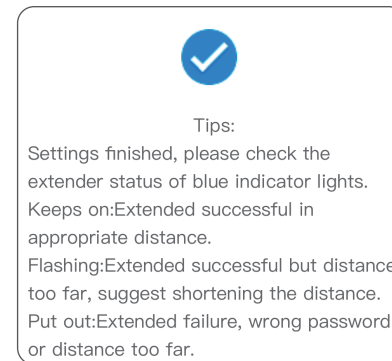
Tips:

Settings finished, please check the extender status of blue indicator lights.
Keeps on:Extended successful in appropriate distance.
Flashing:Extended successful but distance too far, suggest shortening the distance.
Put out:Extended failure, wrong password or distance too far.